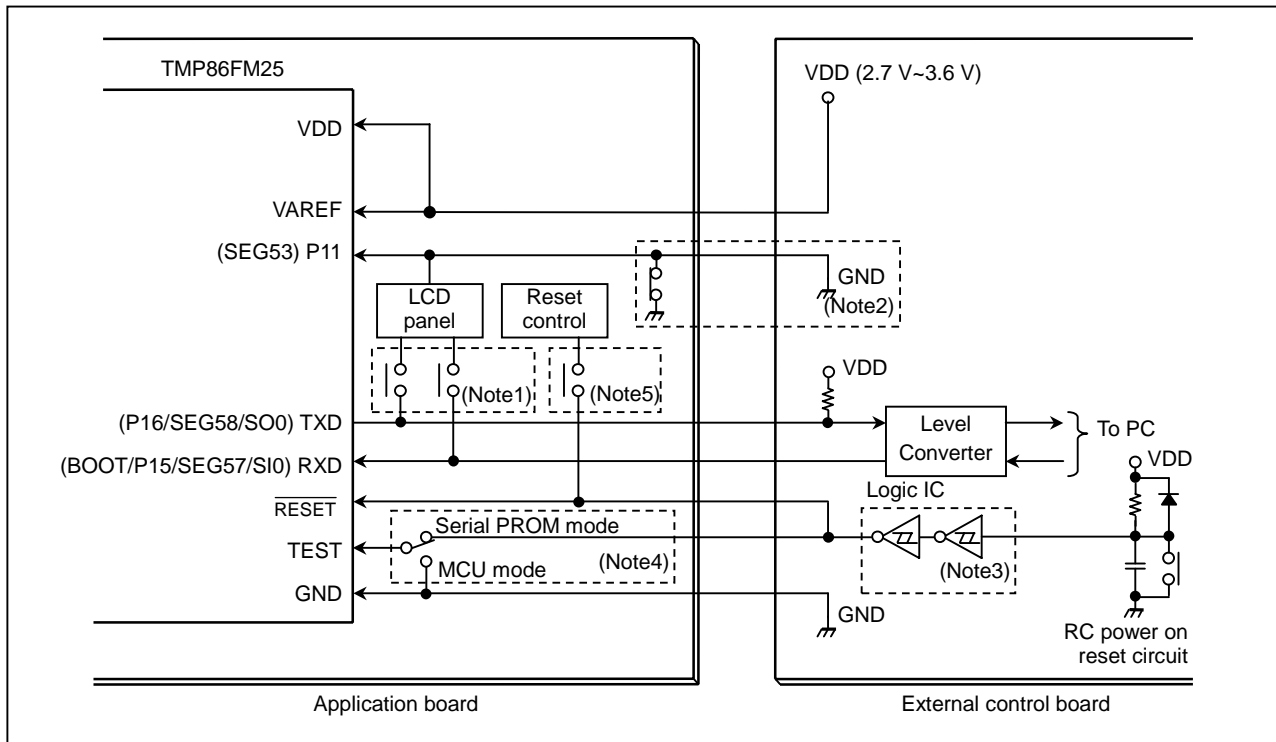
TMP86FM25

VDD

VAREF

(SEG53) P11

LCD panel

Reset control

(Note1)

(Note5)

(P16/SEG58/SO0) TXD

(BOOT/P15/SEG57/SI0) RXD

$\overline{RESET}$

Serial PROM mode

TEST

MCU mode

(Note4)

GND

VDD (2.7 V~3.6 V)

GND

(Note2)

VDD

Level Converter

To PC

VDD

Logic IC

(Note3)

GND

RC power on reset circuit

Application board

External control board